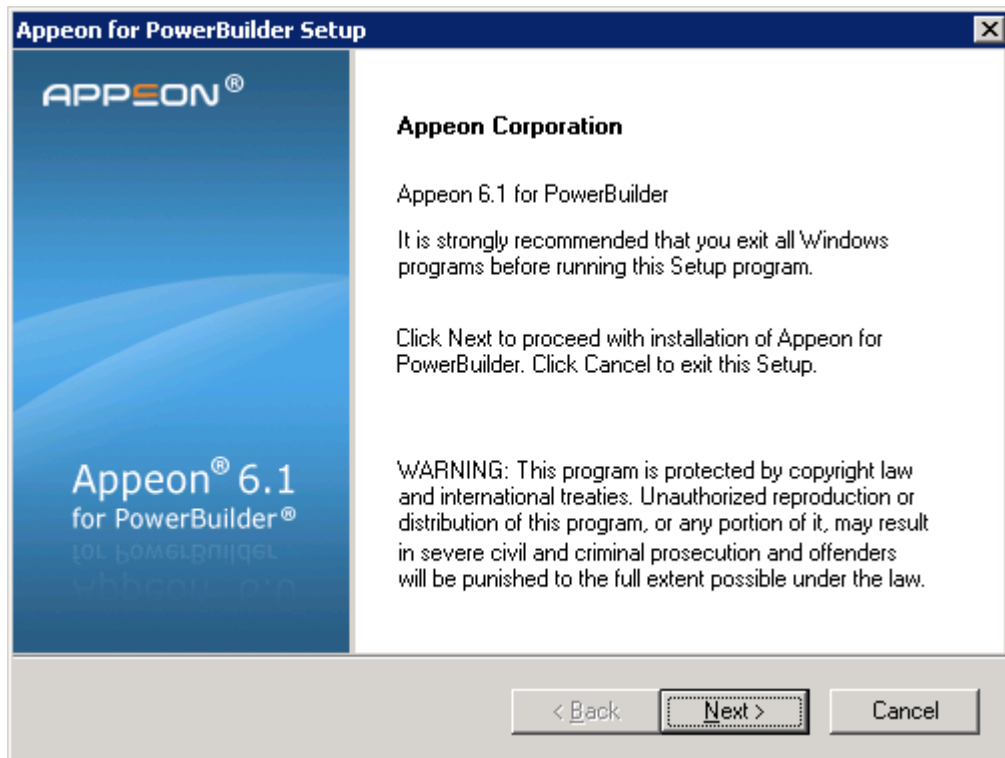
Appeon for PowerBuilder Setup

APPEON®

Appeon® 6.1
for PowerBuilder®

Appeon Corporation

Appeon 6.1 for PowerBuilder

It is strongly recommended that you exit all Windows programs before running this Setup program.

Click Next to proceed with installation of Appeon for PowerBuilder. Click Cancel to exit this Setup.

WARNING: This program is protected by copyright law and international treaties. Unauthorized reproduction or distribution of this program, or any portion of it, may result in severe civil and criminal prosecution and offenders will be punished to the full extent possible under the law.

< Back
Next >
Cancel